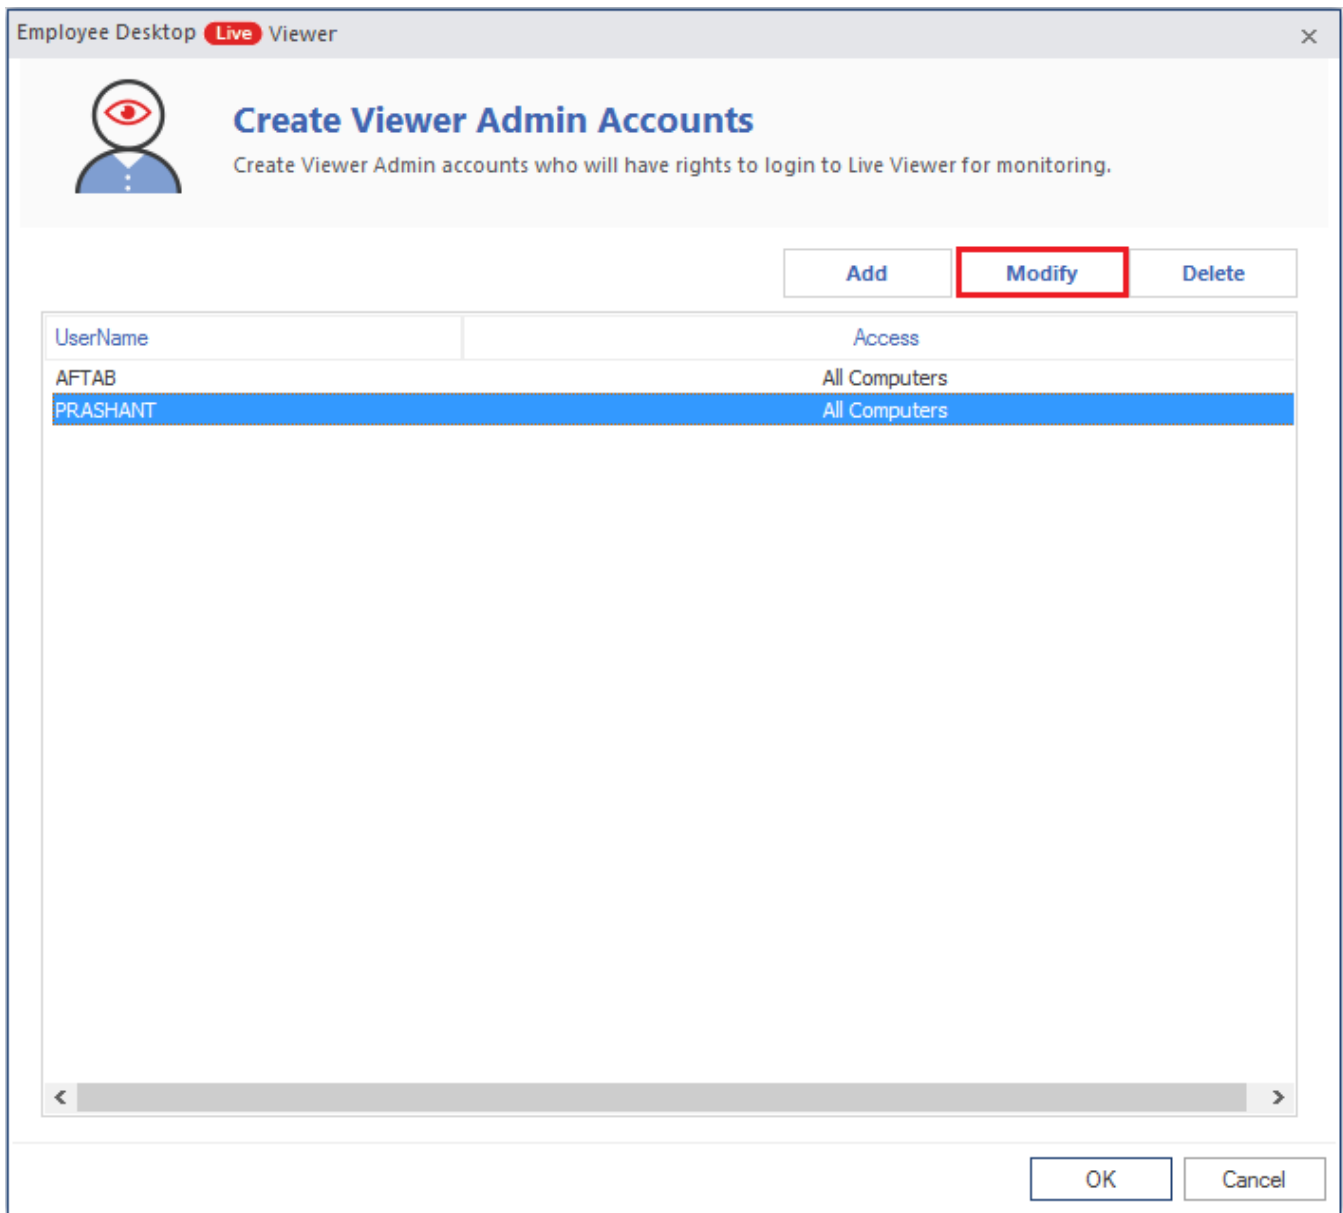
Employee Desktop Live Viewer ×

Create Viewer Admin Accounts

Create Viewer Admin accounts who will have rights to login to Live Viewer for monitoring.

Add Modify Delete

| UserName | Access |
|---|---|
| AFTAB | All Computers |
| PRASHANT | All Computers |

OK Cancel